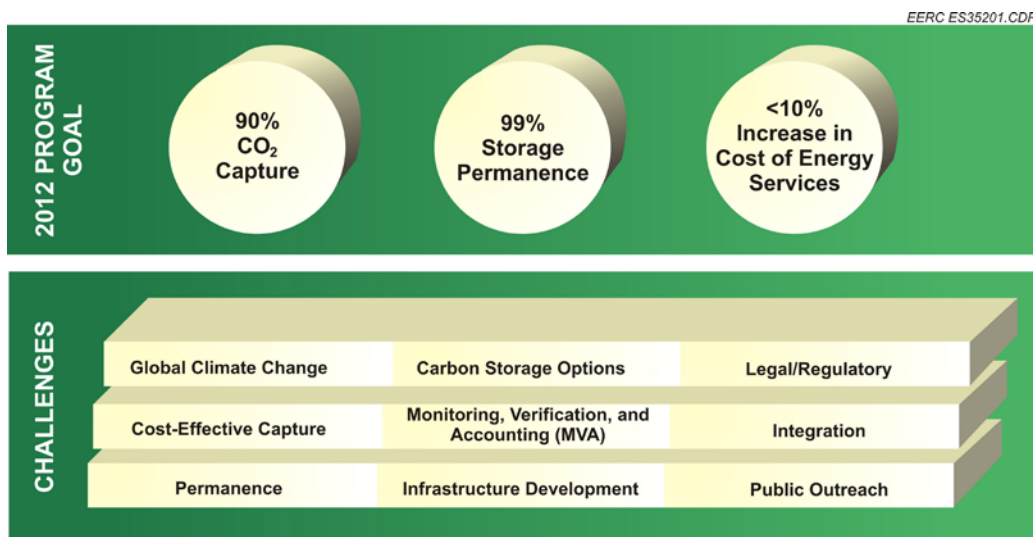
EERC ES35201.CDR

2012 PROGRAM GOAL

90% $CO_2$ Capture

99% Storage Permanence

<10% Increase in Cost of Energy Services

CHALLENGES

Global Climate Change

Carbon Storage Options

Legal/Regulatory

Cost-Effective Capture

Monitoring, Verification, and Accounting (MVA)

Integration

Permanence

Infrastructure Development

Public Outreach